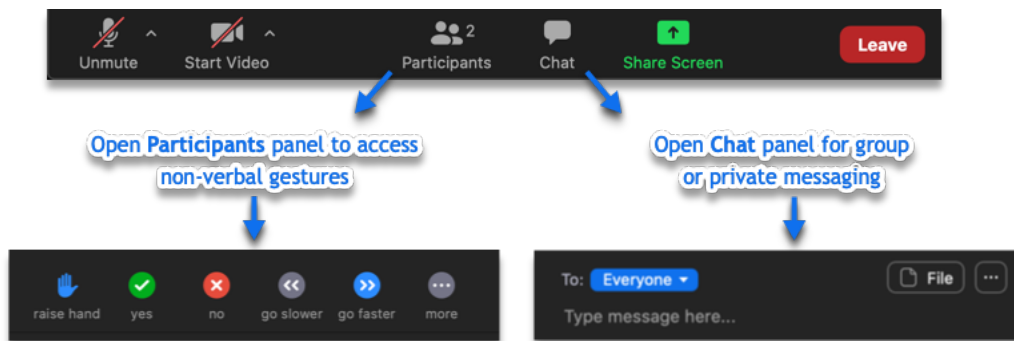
Unmute
Start Video
2
Participants
Chat
Share Screen
Leave

Open Participants panel to access non-verbal gestures

Open Chat panel for group or private messaging

raise hand
yes
no
go slower
go faster
more

To: Everyone
File
...
Type message here...